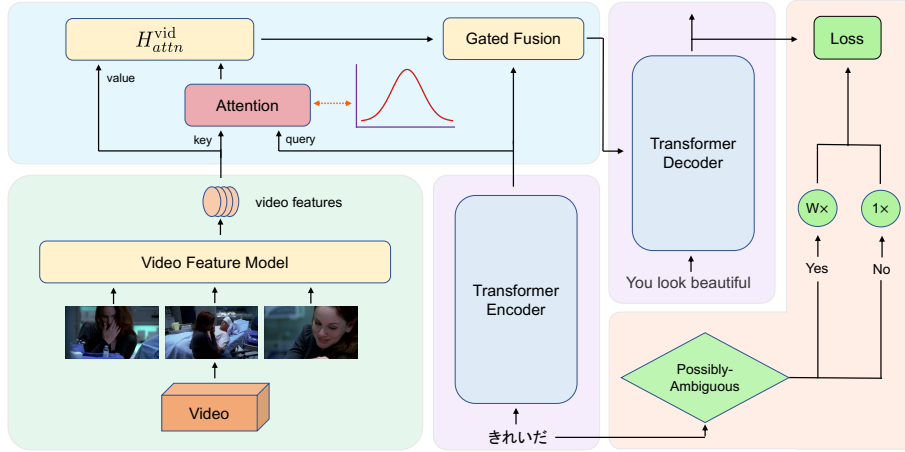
$H_{attn}^{\text{vid}}$

value

Attention

key

query

Gated Fusion

Transformer Decoder

You look beautiful

Loss

W×

1×

Yes

No

video features

Video Feature Model

Video

Transformer Encoder

きれいだ

Possibly-Ambiguous